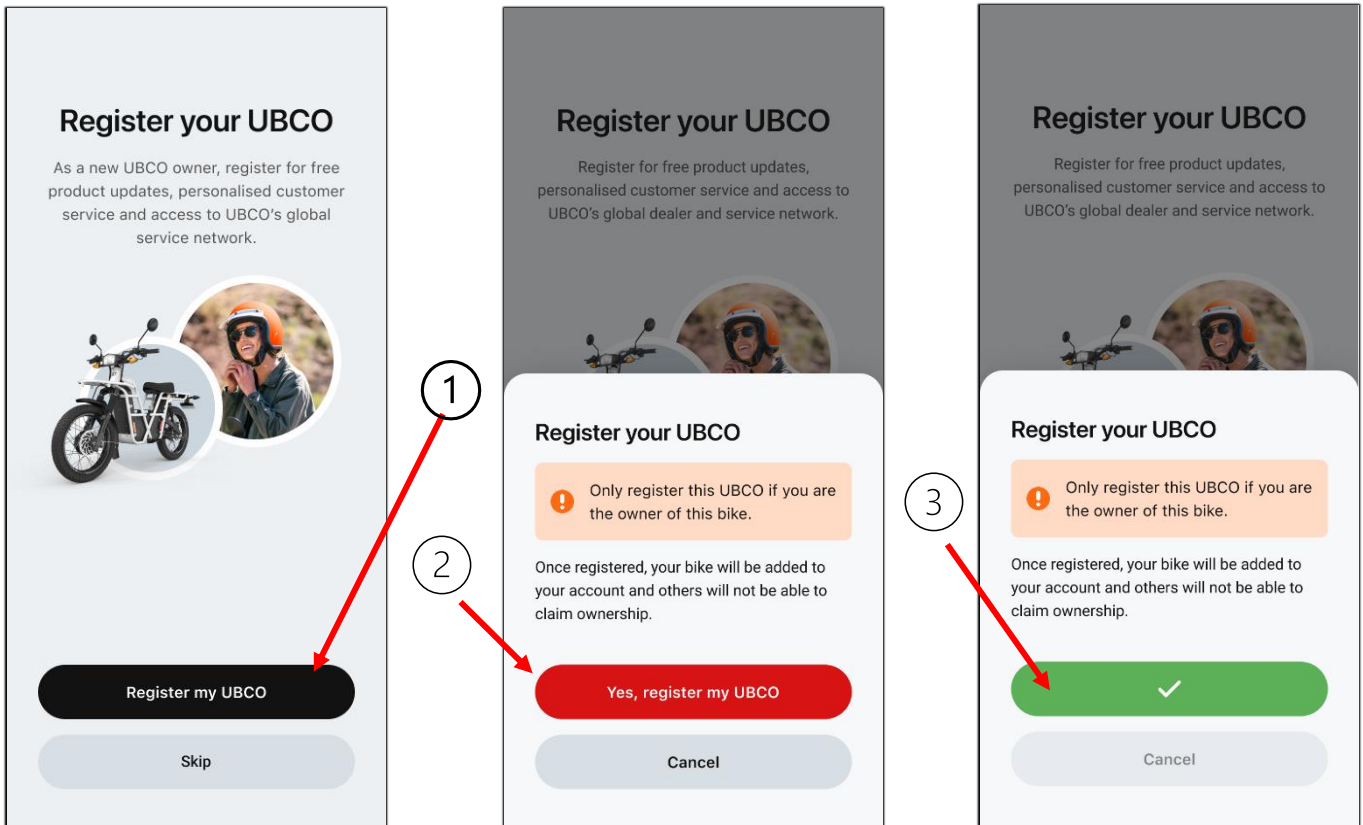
Register your UBCO

As a new UBCO owner, register for free product updates, personalised customer service and access to UBCO's global service network.

1

Register my UBCO

Skip

Register your UBCO

Register for free product updates, personalised customer service and access to UBCO's global dealer and service network.

Register your UBCO

Only register this UBCO if you are the owner of this bike.

2

Once registered, your bike will be added to your account and others will not be able to claim ownership.

Yes, register my UBCO

Cancel

Register your UBCO

Register for free product updates, personalised customer service and access to UBCO's global dealer and service network.

Register your UBCO

3

Only register this UBCO if you are the owner of this bike.

Once registered, your bike will be added to your account and others will not be able to claim ownership.

Cancel